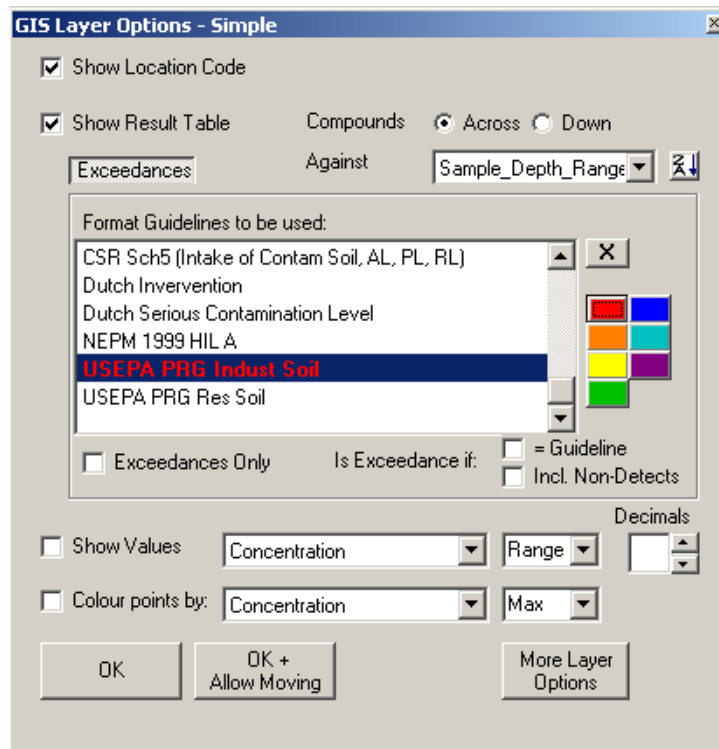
GIS Layer Options - Simple

Show Location Code

Show Result Table

Compounds Across Down

Exceedances

Against Sample_Depth_Range

Format Guidelines to be used:

CSR Sch5 (Intake of Contam Soil, AL, PL, RL)
Dutch Invervention
Dutch Serious Contamination Level
NEPM 1999 HIL A
USEPA PRG Indust Soil
USEPA PRG Res Soil

X

Exceedances Only

Is Exceedance if:

= Guideline

Incl. Non-Detects

Decimals

Show Values Concentration Range

Colour points by: Concentration Max

OK

OK + Allow Moving

More Layer Options